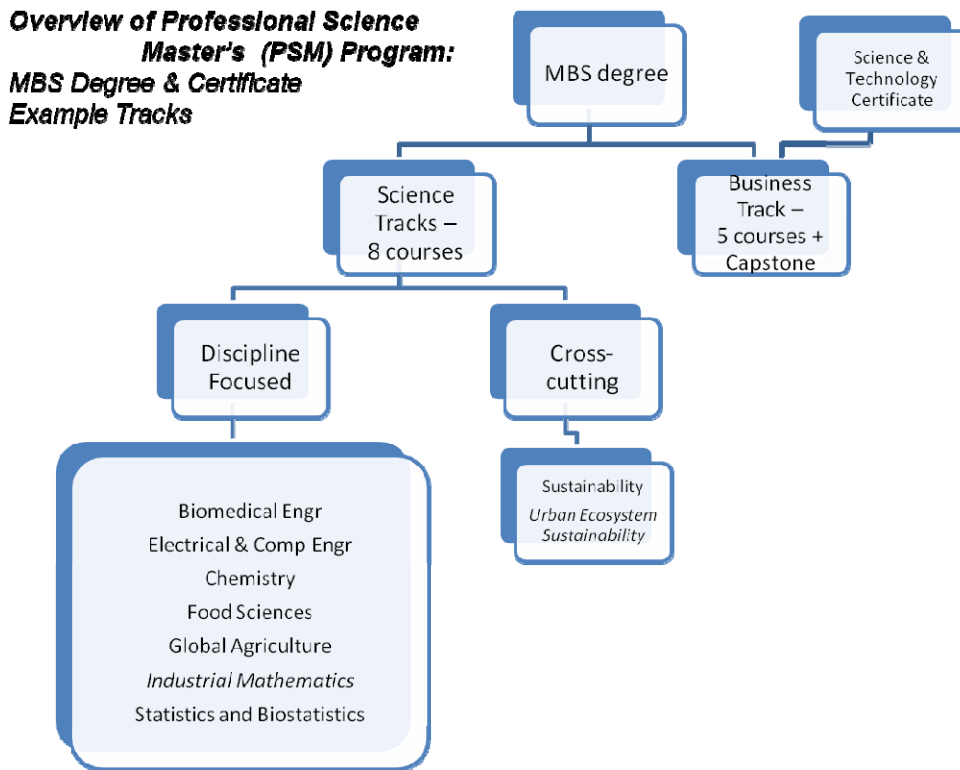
Overview of Professional Science Master's (PSM) Program: MBS Degree & Certificate Example Tracks

MBS degree

Science & Technology Certificate

Science Tracks – 8 courses

Business Track – 5 courses + Capstone

Discipline Focused

Cross-cutting

Biomedical Engr
Electrical & Comp Engr
Chemistry
Food Sciences
Global Agriculture
Industrial Mathematics
Statistics and Biostatistics

Sustainability
Urban Ecosystem Sustainability